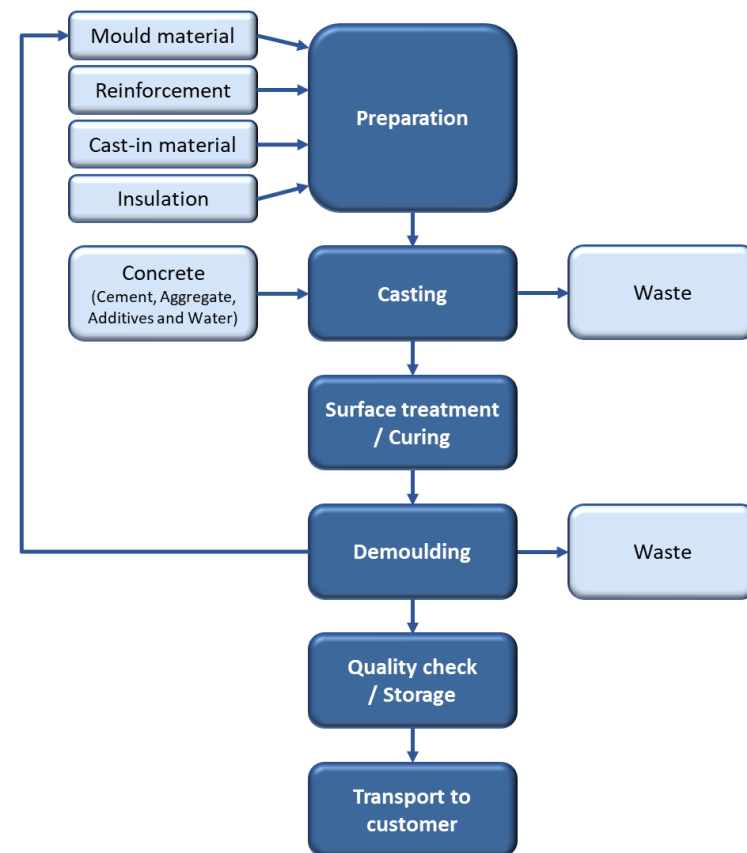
Mould material

Reinforcement

Cast-in material

Insulation

Preparation

Concrete (Cement, Aggregate, Additives and Water)

Casting

Waste

Surface treatment / Curing

Demoulding

Waste

Quality check / Storage

Transport to customer